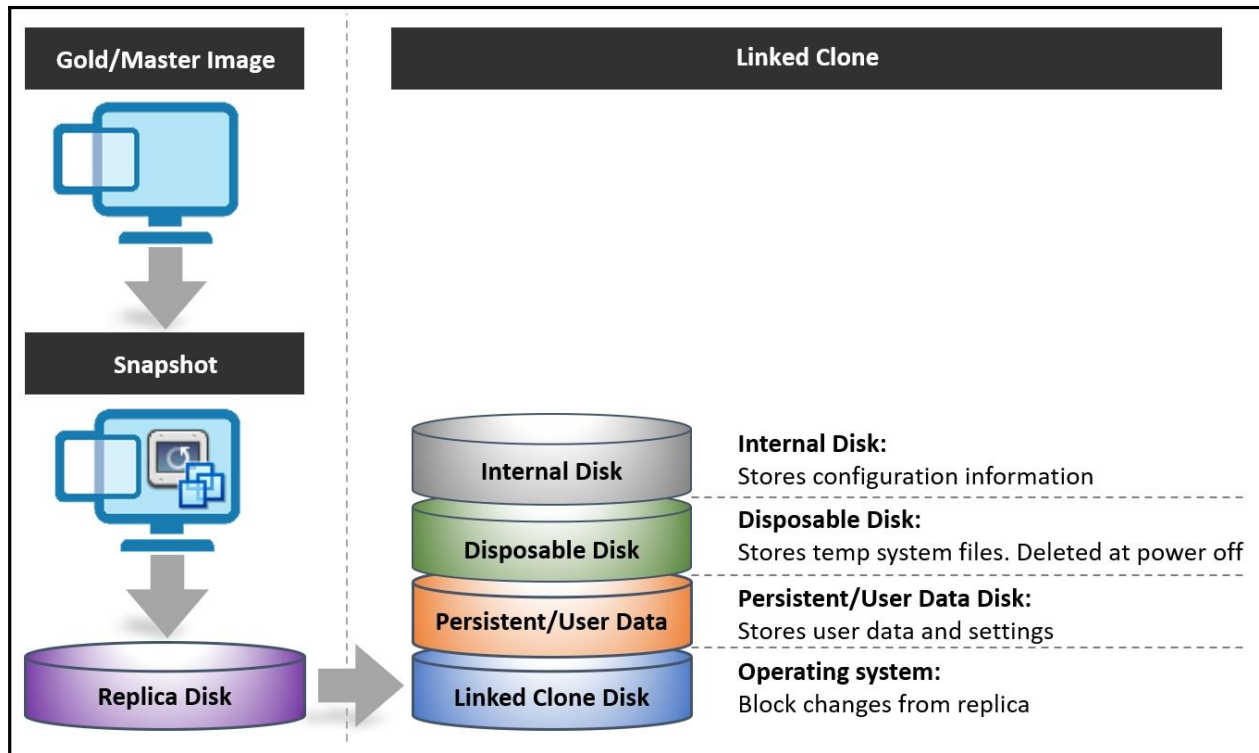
Gold/Master Image

Linked Clone

Snapshot

Internal Disk

Internal Disk:
Stores configuration information

Disposable Disk

Disposable Disk:
Stores temp system files. Deleted at power off

Persistent/User Data

Persistent/User Data Disk:
Stores user data and settings

Replica Disk

Linked Clone Disk

Operating system:
Block changes from replica